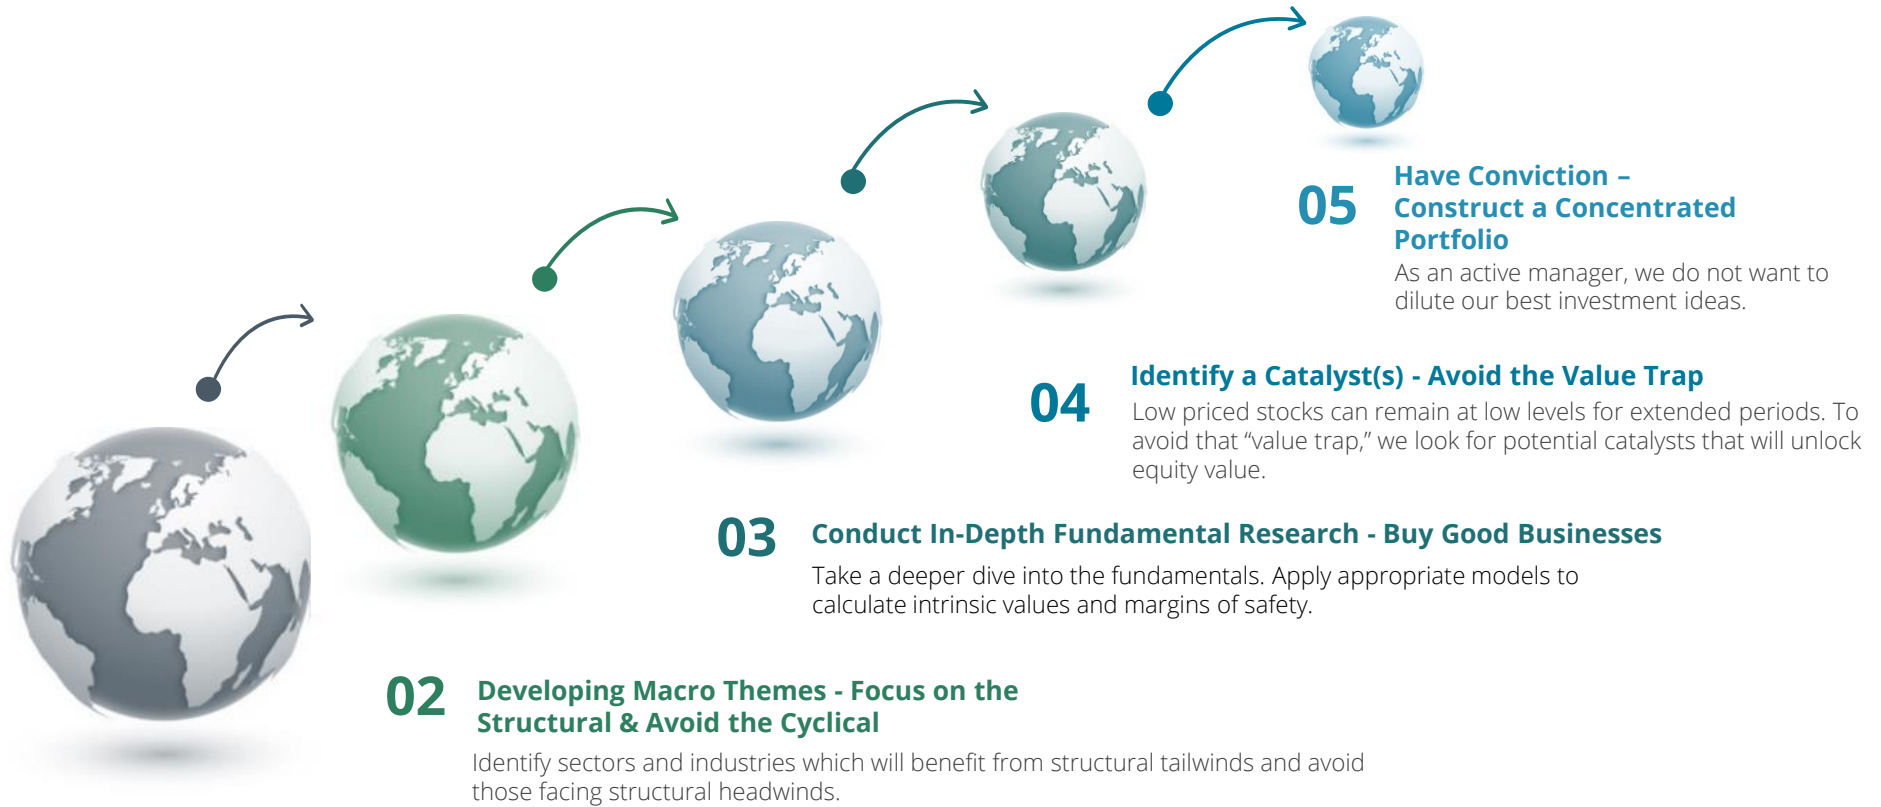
05 Have Conviction – Construct a Concentrated Portfolio

As an active manager, we do not want to dilute our best investment ideas.

04 Identify a Catalyst(s) - Avoid the Value Trap

Low priced stocks can remain at low levels for extended periods. To avoid that “value trap,” we look for potential catalysts that will unlock equity value.

03 Conduct In-Depth Fundamental Research - Buy Good Businesses

Take a deeper dive into the fundamentals. Apply appropriate models to calculate intrinsic values and margins of safety.

02 Developing Macro Themes - Focus on the Structural & Avoid the Cyclical

Identify sectors and industries which will benefit from structural tailwinds and avoid those facing structural headwinds.